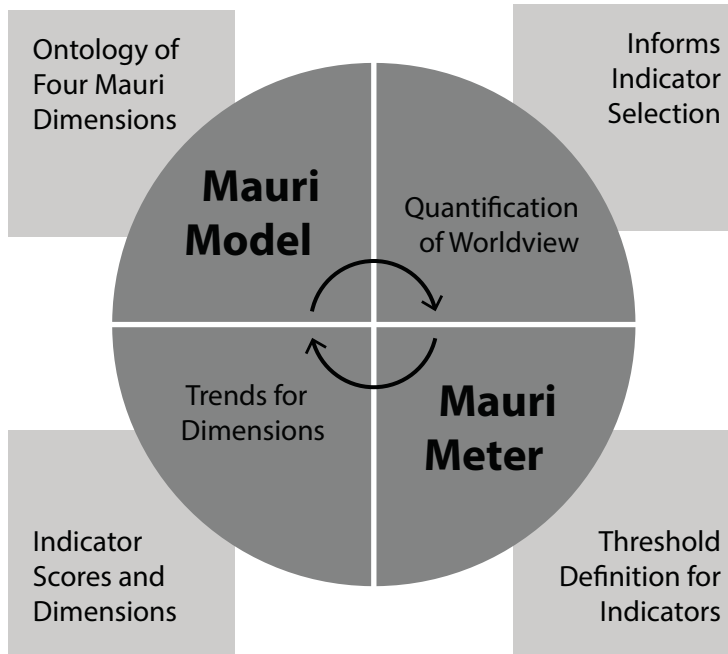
Ontology of Four Mauri Dimensions

Informs Indicator Selection

Mauri Model

Quantification of Worldview

Trends for Dimensions

Mauri Meter

Indicator Scores and Dimensions

Threshold Definition for Indicators